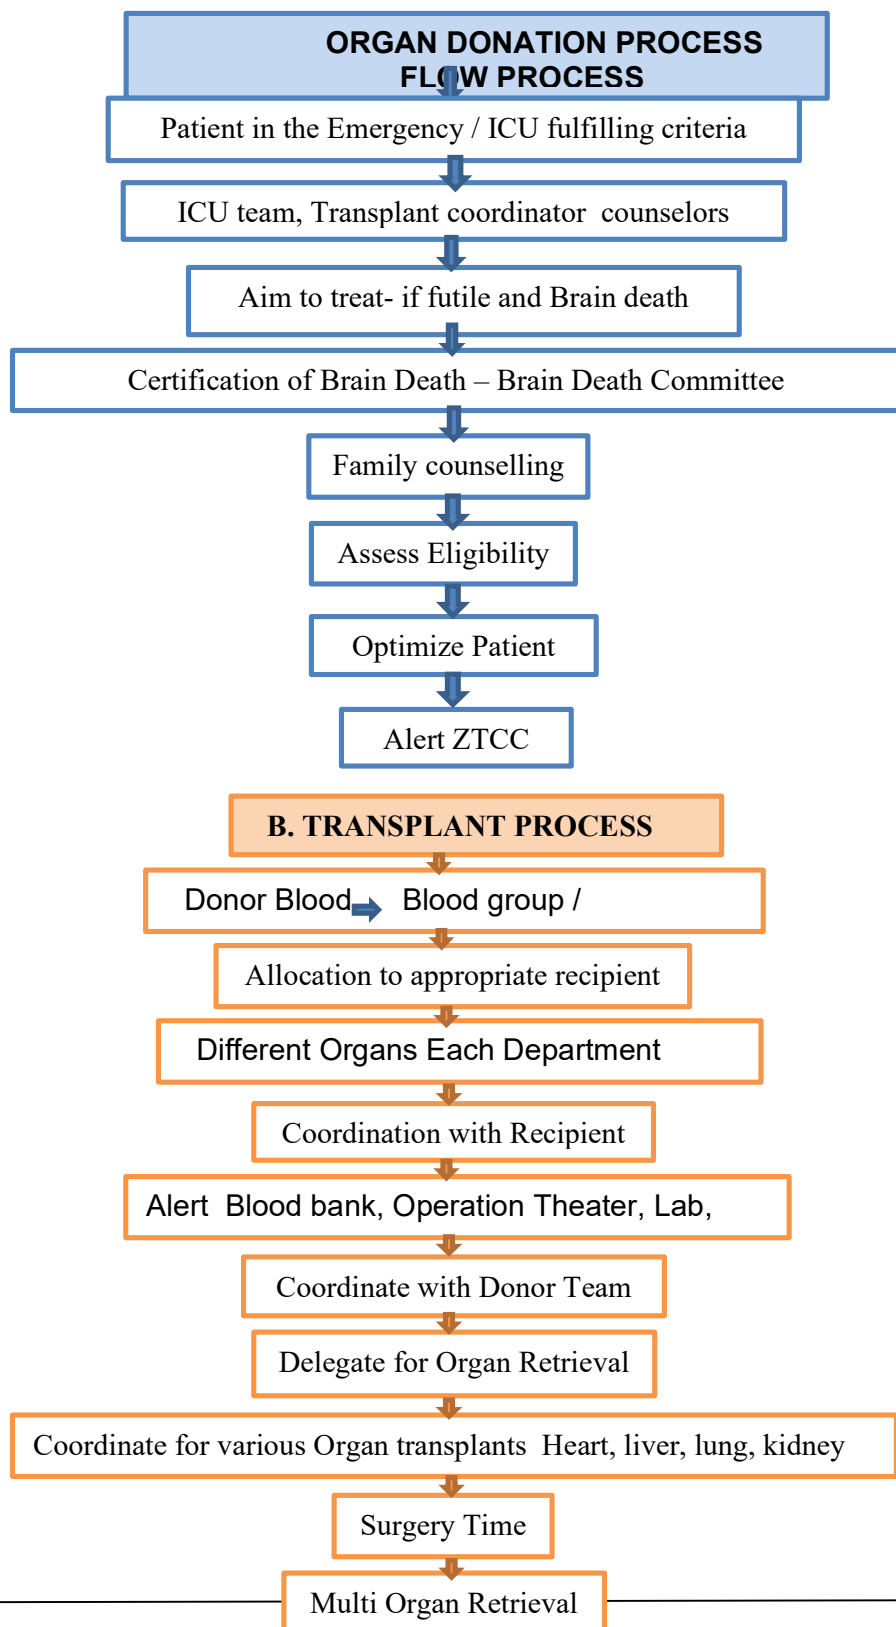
ORGAN DONATION PROCESS FLOW PROCESS

Patient in the Emergency / ICU fulfilling criteria

ICU team, Transplant coordinator counselors

Aim to treat- if futile and Brain death

Certification of Brain Death – Brain Death Committee

Family counselling

Assess Eligibility

Optimize Patient

Alert ZTCC

B. TRANSPLANT PROCESS

Donor Blood Blood group /

Allocation to appropriate recipient

Different Organs Each Department

Coordination with Recipient

Alert Blood bank, Operation Theater, Lab,

Coordinate with Donor Team

Delegate for Organ Retrieval

Coordinate for various Organ transplants Heart, liver, lung, kidney

Surgery Time

Multi Organ Retrieval